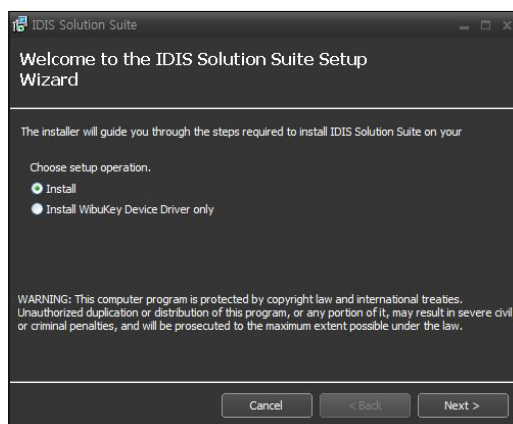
IDIS Solution Suite

Welcome to the IDIS Solution Suite Setup Wizard

The installer will guide you through the steps required to install IDIS Solution Suite on your

Choose setup operation.

Install

Install WibuKey Device Driver only

WARNING: This computer program is protected by copyright law and international treaties. Unauthorized duplication or distribution of this program, or any portion of it, may result in severe civil or criminal penalties, and will be prosecuted to the maximum extent possible under the law.

Cancel

< Back

Next >